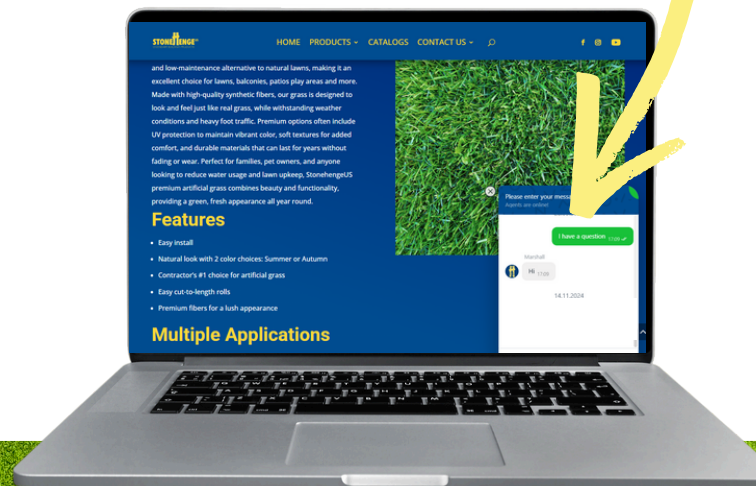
STONEHENGE

HOME PRODUCTS CATALOGS CONTACT US

and low-maintenance alternative to natural lawns, making it an excellent choice for lawns, balconies, patios play areas and more. Made with high-quality synthetic fibers, our grass is designed to look and feel just like real grass, while withstanding weather conditions and heavy foot traffic. Premium options often include UV protection to maintain vibrant color, soft textures for added comfort, and durable materials that can last for years without fading or wear. Perfect for families, pet owners, and anyone looking to reduce water usage and lawn upkeep, StonehengeUS premium artificial grass combines beauty and functionality, providing a green, fresh appearance all year round.

Features

- Easy install
- Natural look with 2 color choices: Summer or Autumn
- Contractor's #1 choice for artificial grass
- Easy cut-to-length rolls
- Premium fibers for a lush appearance

Multiple Applications

Please enter your mess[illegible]
Agents are online!

I have a question 17:09

Marshall
Hi 17:09

14.11.2024